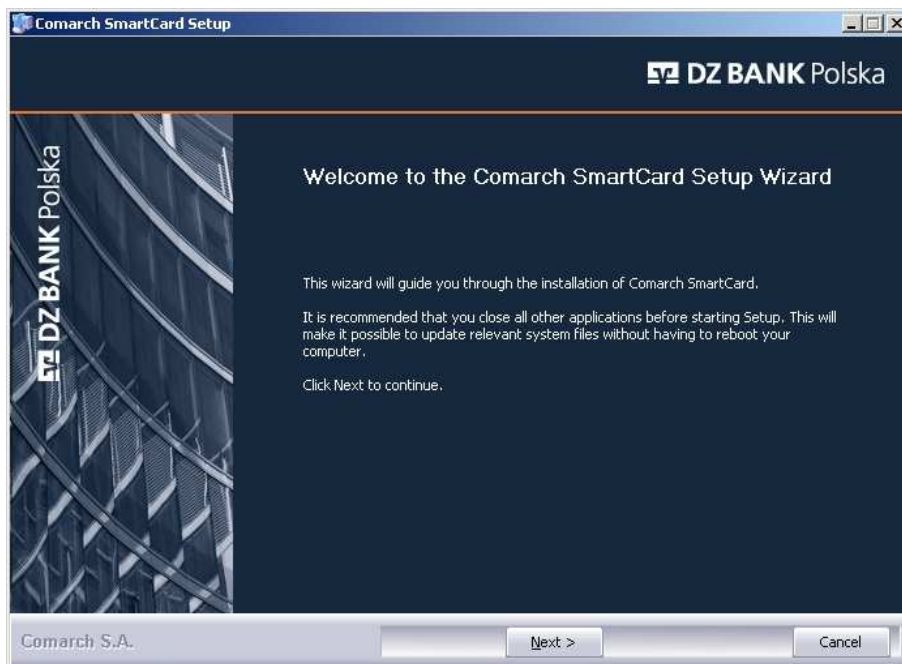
Comarch SmartCard Setup

DZ BANK Polska

DZ BANK Polska

Welcome to the Comarch SmartCard Setup Wizard

This wizard will guide you through the installation of Comarch SmartCard.

It is recommended that you close all other applications before starting Setup. This will make it possible to update relevant system files without having to reboot your computer.

Click Next to continue.

Comarch S.A.

Next >

Cancel